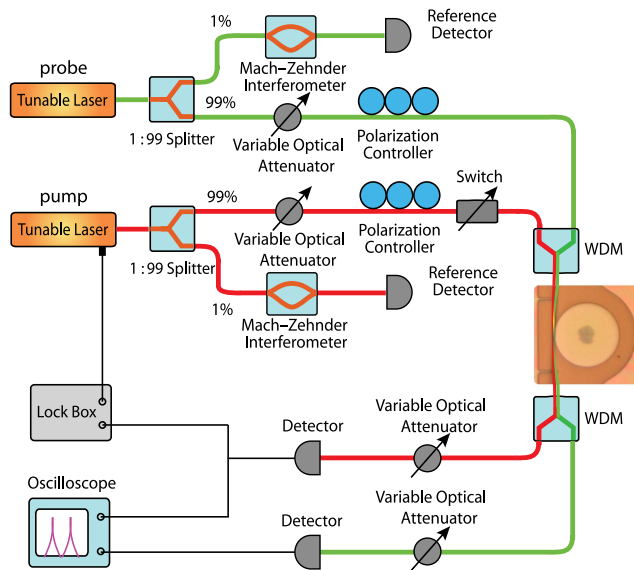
1%

Mach–Zehnder Interferometer

Reference Detector

probe

Tunable Laser

1 : 99 Splitter

99%

Variable Optical Attenuator

Polarization Controller

pump

Tunable Laser

99%

Polarization Controller

Switch

WDM

1 : 99 Splitter

Variable Optical Attenuator

1%

Mach–Zehnder Interferometer

Reference Detector

Lock Box

Detector

Variable Optical Attenuator

WDM

Oscilloscope

Detector

Variable Optical Attenuator